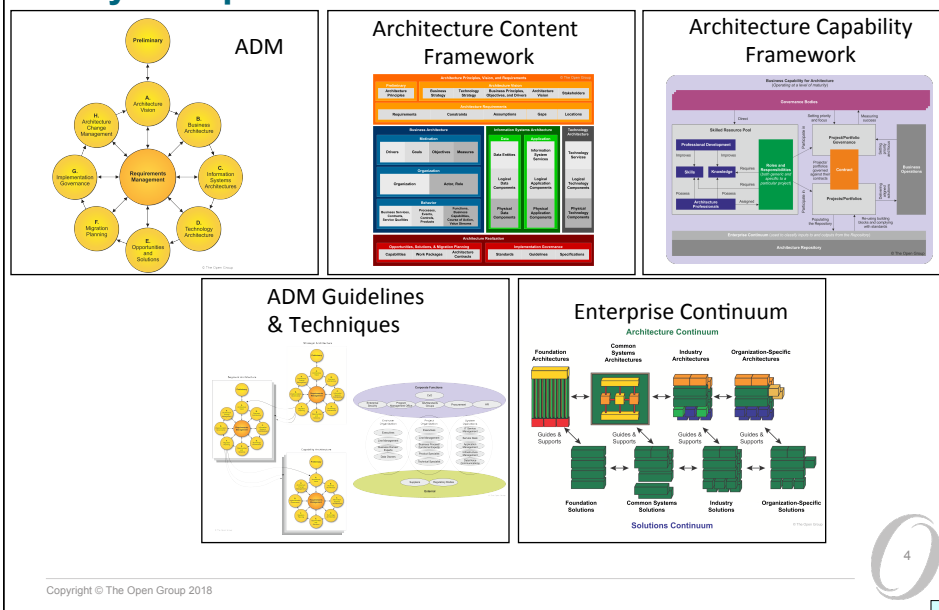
ADM

Preliminary

A. Architecture Vision

B. Business Architecture

C. Information Systems Architectures

D. Technology Architecture

E. Opportunities and Solutions

F. Migration Planning

G. Implementation Governance

H. Architecture Change Management

Requirements Management

Architecture Content Framework

Architecture Principles, Vision, and Requirements

Architecture Principles

Business Strategy

Technology Strategy

Business Principles, Objectives, and Drivers

Architecture Vision

Stakeholders

Architecture Requirements

Requirements

Constraints

Assumptions

Gaps

Locations

Business Architecture

Motivation

Drivers

Goals

Objectives

Measures

Organization

Organization

Actor, Role

Behavior

Information Systems Architecture

Data

Application

Data Entities

Information System Services

Logical Data Components

Logical Application Components

Physical Data Components

Physical Application Components

Technology Architecture

Technology Services

Logical Technology Components

Physical Technology Components

Architecture Realization

Opportunities, Solutions, & Migration Planning

Capabilities

Work Packages

Architecture Contracts

Implementation Governance

Standards

Guidelines

Specifications

Architecture Capability Framework

Business Capability for Architecture

Governance Bodies

Skilled Resource Pool

Professional Development

Skills

Knowledge

Roles and Responsibilities

Contract

Architecture Professionals

Project/Portfolio Governance

Projects/Portfolios

Business Operations

Enterprise Continuum

Architecture Repository

© The Open Group

ADM Guidelines & Techniques

Enterprise Continuum

Architecture Continuum

Foundation Architectures

Common Systems Architectures

Industry Architectures

Organization-Specific Architectures

Guides & Supports

Guides & Supports

Guides & Supports

Guides & Supports

Foundation Solutions

Common Systems Solutions

Industry Solutions

Organization-Specific Solutions

Solutions Continuum

© The Open Group

4

Copyright © The Open Group 2018